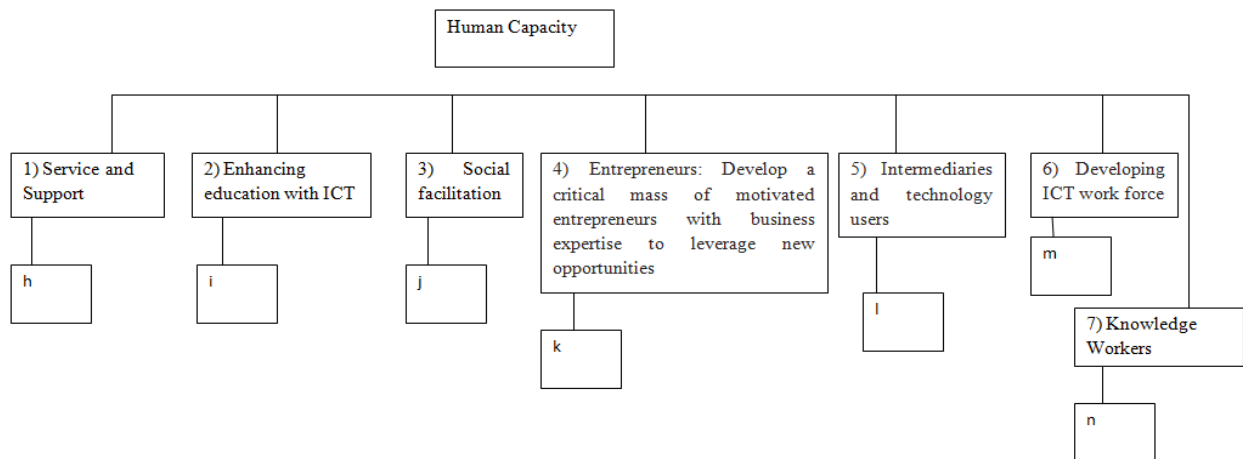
Human Capacity

1) Service and Support

h

2) Enhancing education with ICT

i

3) Social facilitation

j

4) Entrepreneurs: Develop a critical mass of motivated entrepreneurs with business expertise to leverage new opportunities

k

5) Intermediaries and technology users

l

6) Developing ICT work force

m

7) Knowledge Workers

n